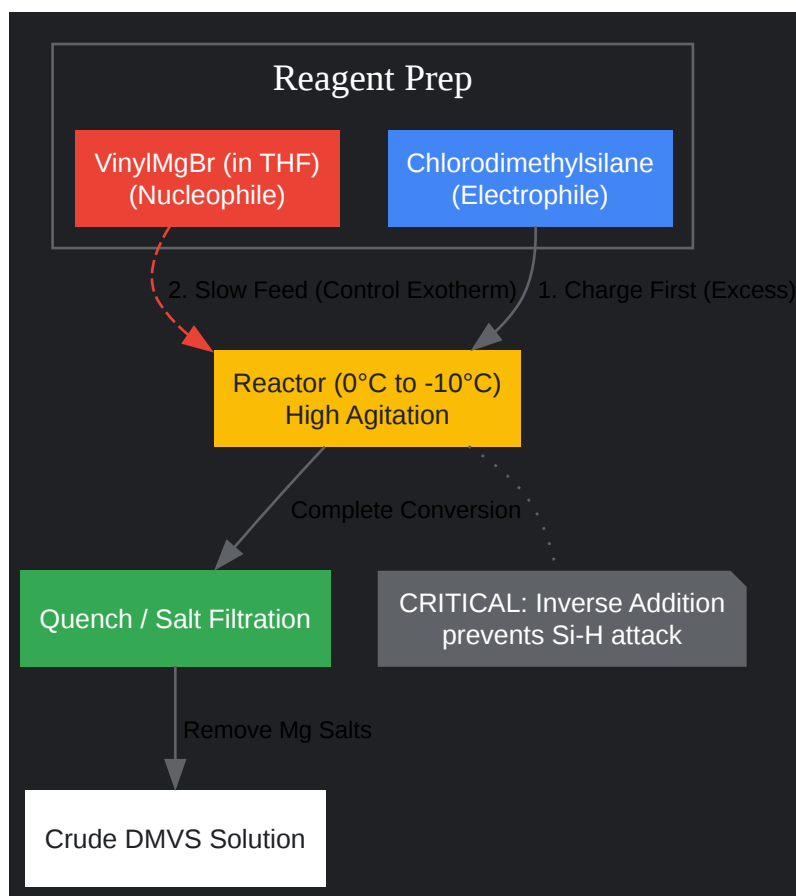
Reagent Prep

VinylMgBr (in THF)
(Nucleophile)

Chlorodimethylsilane
(Electrophile)

2. Slow Feed (Control Exotherm)

1. Charge First (Excess)

Reactor (0°C to -10°C)
High Agitation

Complete Conversion

Quench / Salt Filtration

CRITICAL: Inverse Addition prevents Si-H attack

Remove Mg Salts

Crude DMVS Solution